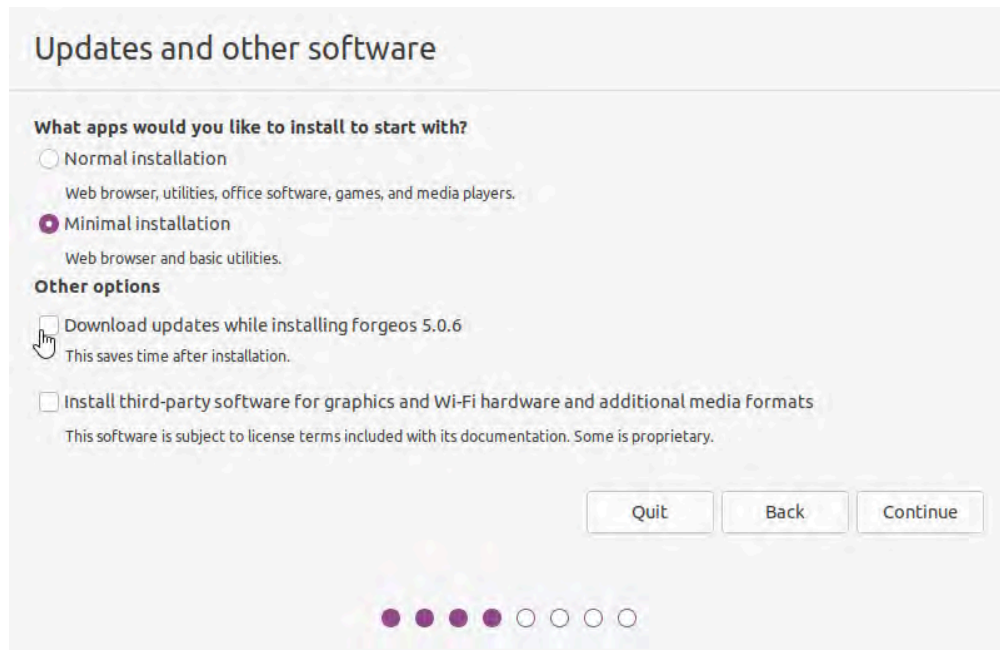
Updates and other software

What apps would you like to install to start with?

Normal installation

Web browser, utilities, office software, games, and media players.

Minimal installation

Web browser and basic utilities.

Other options

Download updates while installing forgeos 5.0.6

This saves time after installation.

Install third-party software for graphics and Wi-Fi hardware and additional media formats

This software is subject to license terms included with its documentation. Some is proprietary.

Quit

Back

Continue